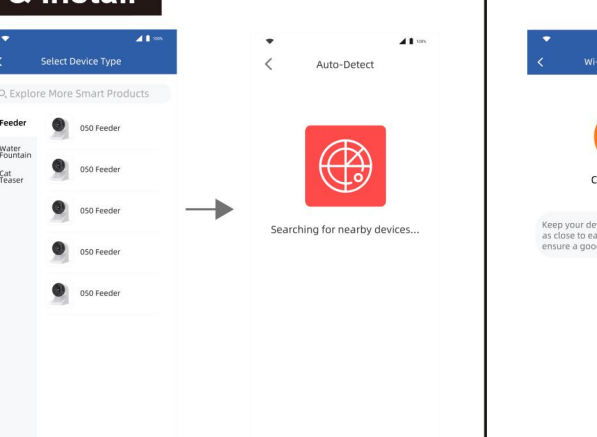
& Install

Select Device Type

Explore More Smart Products

Feeder

Water Fountain

Cat Teaser

050 Feeder

050 Feeder

050 Feeder

050 Feeder

050 Feeder

Auto-Detect

Searching for nearby devices...

Wi-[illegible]

C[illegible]

Keep your de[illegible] as close to ea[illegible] ensure a goo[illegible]